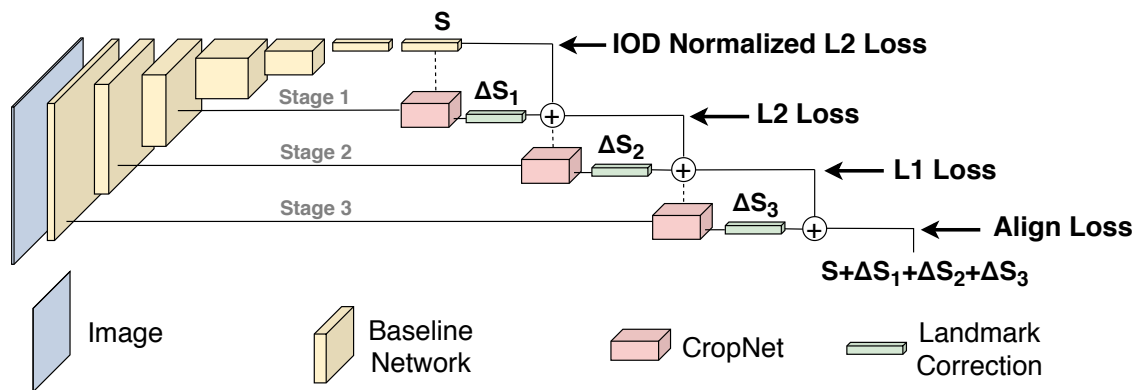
S

IOD Normalized L2 Loss

Stage 1

$\Delta S_1$

L2 Loss

Stage 2

$\Delta S_2$

L1 Loss

Stage 3

$\Delta S_3$

Align Loss

$S+\Delta S_1+\Delta S_2+\Delta S_3$

Image

Baseline Network

CropNet

Landmark Correction